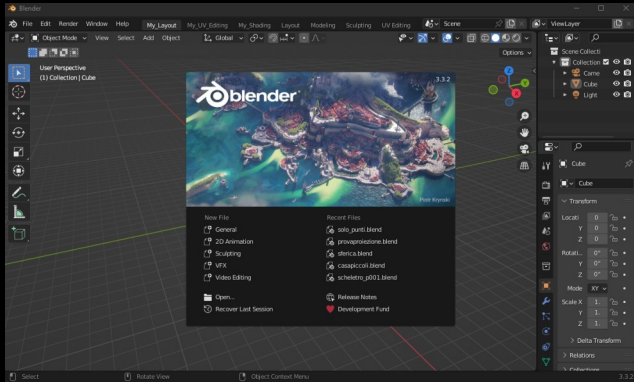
Blender

File Edit Render Window Help My_Layout My_UV_Editing My_Shading Layout Modeling Sculpting UV Editing Scene ViewLayer

Object Mode View Select Add Object Global

Options

User Perspective
(1) Collection | Cube

3.3.2

blender

Piotr Krynski

New File
General
2D Animation
Sculpting
VFX
Video Editing

Recent Files
solo_punti.blend
provaproiezione.blend
sferica.blend
casapiccoli.blend
scheletro_p001.blend

Open...
Recover Last Session

Release Notes
Development Fund

Scene Collecti
Collection
Came
Cube
Light

Cube
Cube
Transform
Locati 0
Y 0
Z 0
Rotati 0°
Y 0°
Z 0°
Mode XY
Scale X 1.
Y 1.
Z 1.
Delta Transform
Relations
Collections

Select Rotate View Object Context Menu 3.3.2